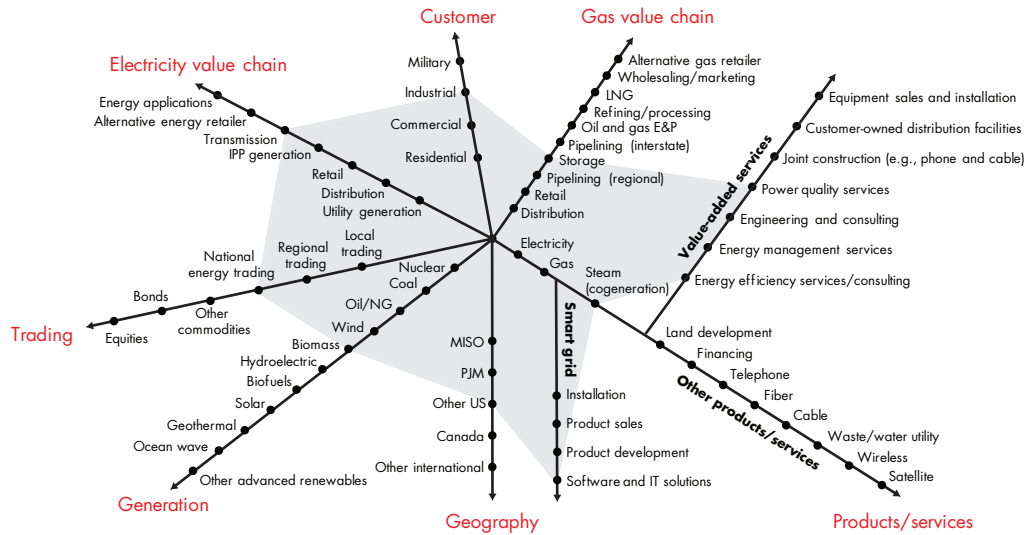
Customer
Gas value chain
Electricity value chain
Military
Industrial
Commercial
Residential
Alternative gas retailer
Wholesaling/marketing
LNG
Refining/processing
Oil and gas E&P
Pipelining (interstate)
Storage
Pipelining (regional)
Retail
Distribution
Energy applications
Alternative energy retailer
Transmission
IPP generation
Retail
Distribution
Utility generation
Equipment sales and installation
Customer-owned distribution facilities
Joint construction (e.g., phone and cable)
Power quality services
Engineering and consulting
Energy management services
Energy efficiency services/consulting
Value-added services
National energy trading
Regional trading
Local trading
Electricity
Gas
Steam (cogeneration)
Bonds
Other commodities
Equities
Trading
Nuclear
Coal
Oil/NG
Wind
Biomass
Hydroelectric
Biofuels
Solar
Geothermal
Ocean wave
Other advanced renewables
Generation
MISO
PJM
Other US
Canada
Other international
Geography
Smart grid
Installation
Product sales
Product development
Software and IT solutions
Land development
Financing
Telephone
Fiber
Cable
Waste/water utility
Wireless
Satellite
Other products/services
Products/services